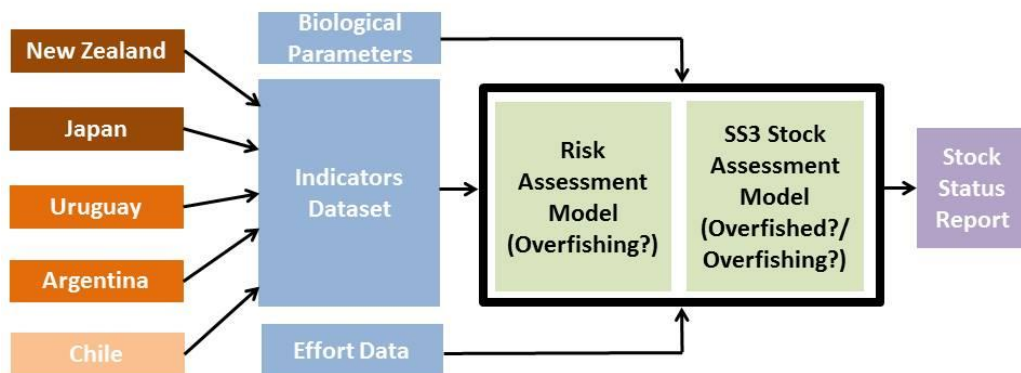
New Zealand

Japan

Uruguay

Argentina

Chile

Biological Parameters

Indicators Dataset

Effort Data

Risk Assessment Model (Overfishing?)

SS3 Stock Assessment Model (Overfished?/ Overfishing?)

Stock Status Report